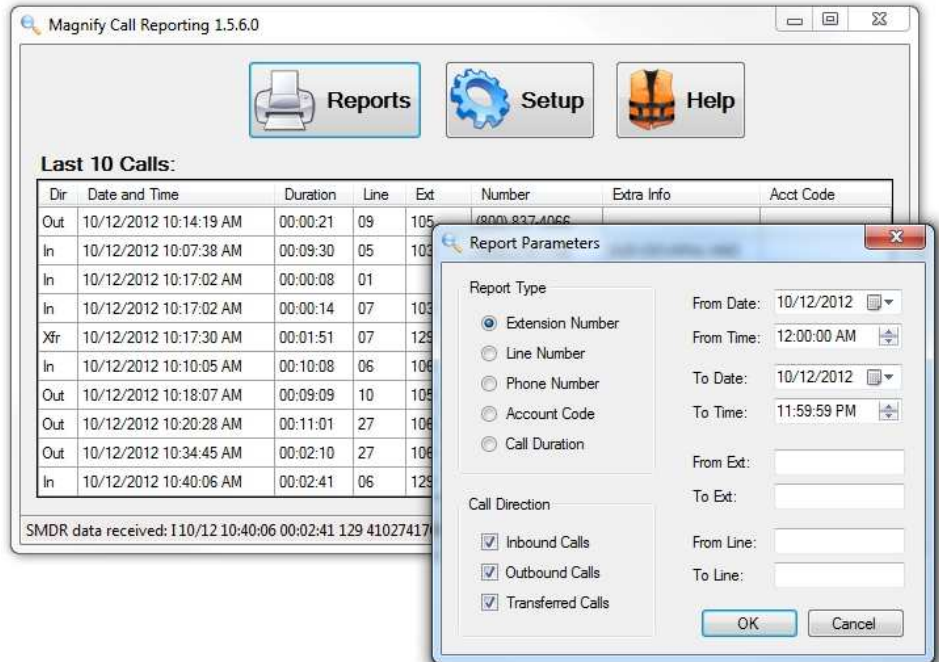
Magnify Call Reporting 1.5.6.0

Reports

Setup

Help

Last 10 Calls:

| Dir | Date and Time | Duration | Line | Ext | Number | Extra Info | Acct Code |
|---|---|---|---|---|---|---|---|
| Out | 10/12/2012 10:14:19 AM | 00:00:21 | 09 | 105 | (800) 837-4066 | | |
| In | 10/12/2012 10:07:38 AM | 00:09:30 | 05 | 103 | | | |
| In | 10/12/2012 10:17:02 AM | 00:00:08 | 01 | | | | |
| In | 10/12/2012 10:17:02 AM | 00:00:14 | 07 | 103 | | | |
| Xfr | 10/12/2012 10:17:30 AM | 00:01:51 | 07 | 129 | | | |
| In | 10/12/2012 10:10:05 AM | 00:10:08 | 06 | 106 | | | |
| Out | 10/12/2012 10:18:07 AM | 00:09:09 | 10 | 105 | | | |
| Out | 10/12/2012 10:20:28 AM | 00:11:01 | 27 | 106 | | | |
| Out | 10/12/2012 10:34:45 AM | 00:02:10 | 27 | 106 | | | |
| In | 10/12/2012 10:40:06 AM | 00:02:41 | 06 | 129 | | | |

SMDR data received: I10/12 10:40:06 00:02:41 129 41027417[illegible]

Report Parameters

Report Type

Extension Number

Line Number

Phone Number

Account Code

Call Duration

Call Direction

Inbound Calls

Outbound Calls

Transferred Calls

From Date: 10/12/2012

From Time: 12:00:00 AM

To Date: 10/12/2012

To Time: 11:59:59 PM

From Ext:

To Ext:

From Line:

To Line:

OK

Cancel